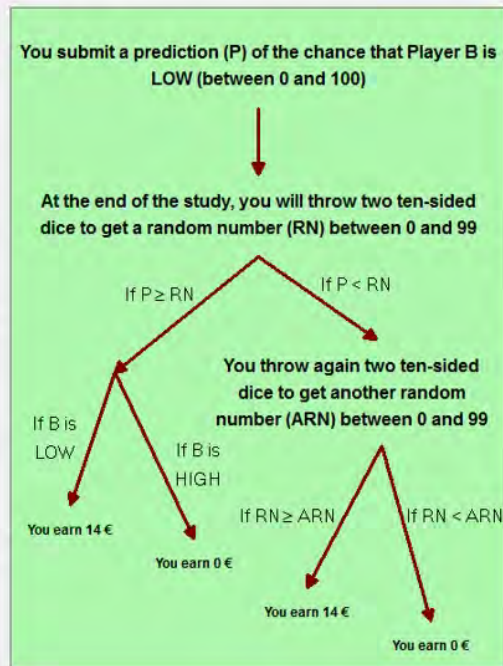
You submit a prediction (P) of the chance that Player B is LOW (between 0 and 100)

At the end of the study, you will throw two ten-sided dice to get a random number (RN) between 0 and 99

If P ≥ RN

If P < RN

You throw again two ten-sided dice to get another random number (ARN) between 0 and 99

If B is LOW

If B is HIGH

If RN ≥ ARN

If RN < ARN

You earn 14 €

You earn 0 €

You earn 14 €

You earn 0 €